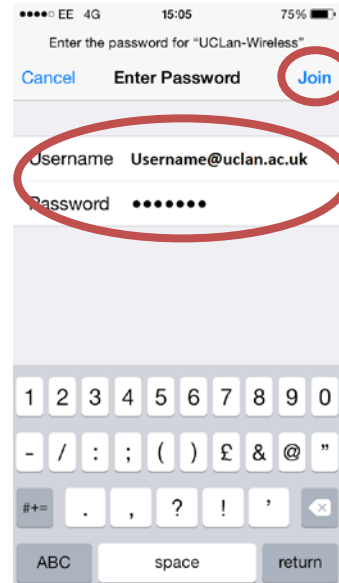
●●●●○ EE 4G 15:05 75%

Enter the password for "UCLan-Wireless"

Cancel Enter Password Join

Username Username@uclan.ac.uk

Password ●●●●●●●

1 2 3 4 5 6 7 8 9 0

- / : ; ( ) £ & @ "

#+= . , ? ! '

ABC space return